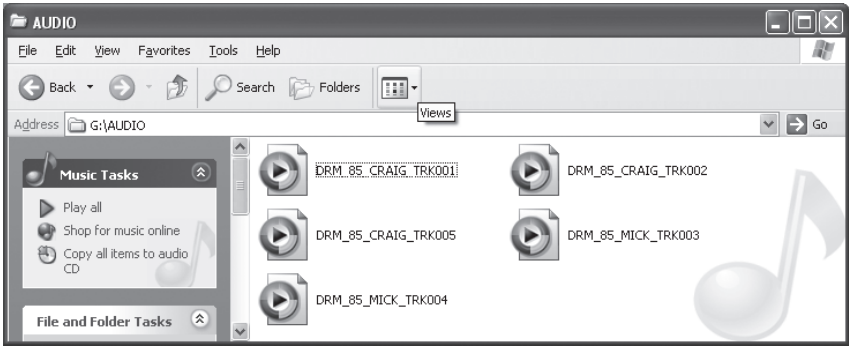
AUDIO

File Edit View Favorites Tools Help

Back Search Folders

Views

Address G:\AUDIO

Go

Music Tasks

Play all

Shop for music online

Copy all items to audio CD

File and Folder Tasks

DRM_85_CRAIG_TRK001

DRM_85_CRAIG_TRK002

DRM_85_CRAIG_TRK005

DRM_85_MICK_TRK003

DRM_85_MICK_TRK004